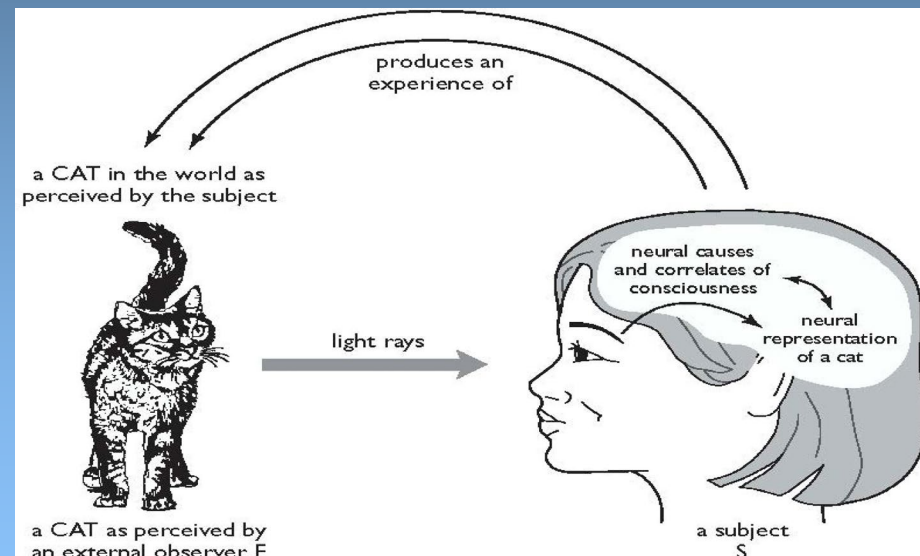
produces an experience of

a CAT in the world as perceived by the subject

neural causes and correlates of consciousness

neural representation of a cat

light rays

a CAT as perceived by an external observer E

a subject S